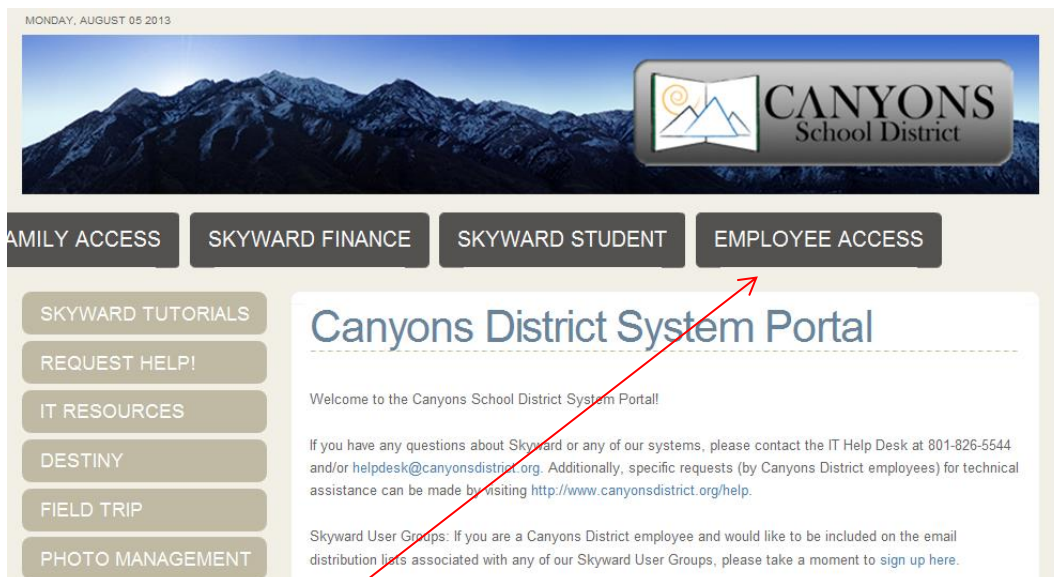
MONDAY, AUGUST 05 2013

CANYONS
School District

AMILY ACCESS
SKYWARD FINANCE
SKYWARD STUDENT
EMPLOYEE ACCESS

SKYWARD TUTORIALS
REQUEST HELP!
IT RESOURCES
DESTINY
FIELD TRIP
PHOTO MANAGEMENT

Canyons District System Portal

Welcome to the Canyons School District System Portal!

If you have any questions about Skyward or any of our systems, please contact the IT Help Desk at 801-826-5544 and/or helpdesk@canyonsdistrict.org. Additionally, specific requests (by Canyons District employees) for technical assistance can be made by visiting http://www.canyonsdistrict.org/help.

Skyward User Groups: If you are a Canyons District employee and would like to be included on the email distribution lists associated with any of our Skyward User Groups, please take a moment to sign up here.